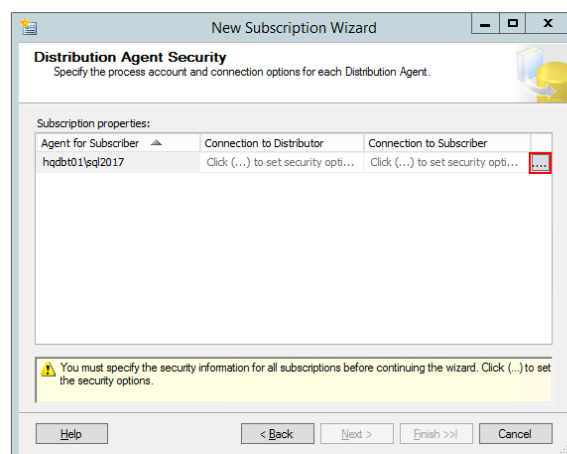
New Subscription Wizard

Distribution Agent Security
Specify the process account and connection options for each Distribution Agent.

Subscription properties:

| Agent for Subscriber | Connection to Distributor | Connection to Subscriber | |
|---|---|---|---|
| hqdbt01\sql2017 | Click (...) to set security opti... | Click (...) to set security opti... | ... |

You must specify the security information for all subscriptions before continuing the wizard. Click (...) to set the security options.

Help
< Back
Next >
Finish >>|
Cancel